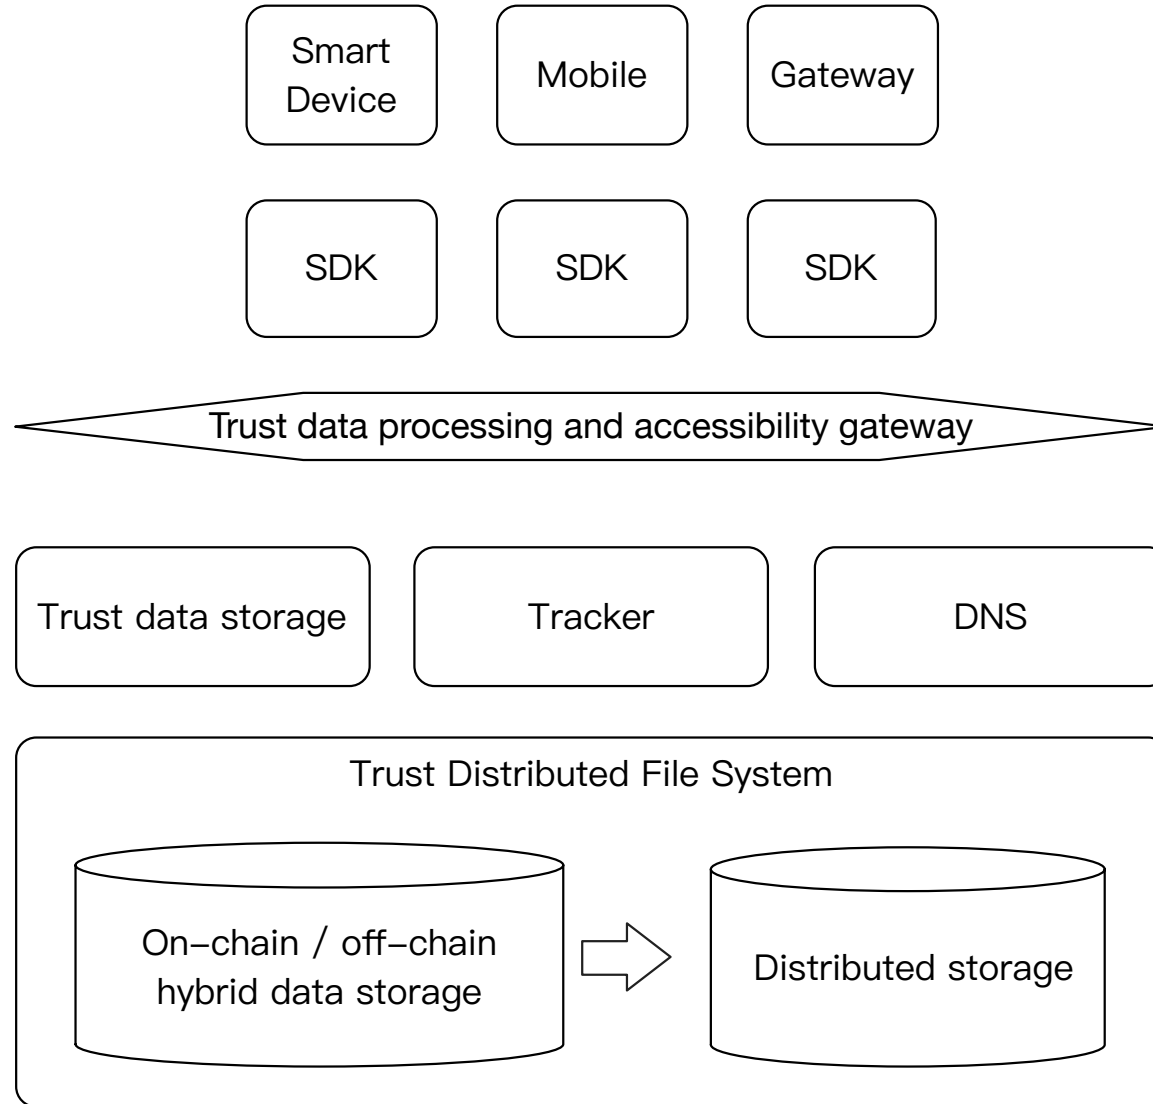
Smart Device

Mobile

Gateway

SDK

SDK

SDK

Trust data processing and accessibility gateway

Trust data storage

Tracker

DNS

Trust Distributed File System

On–chain / off–chain hybrid data storage

Distributed storage